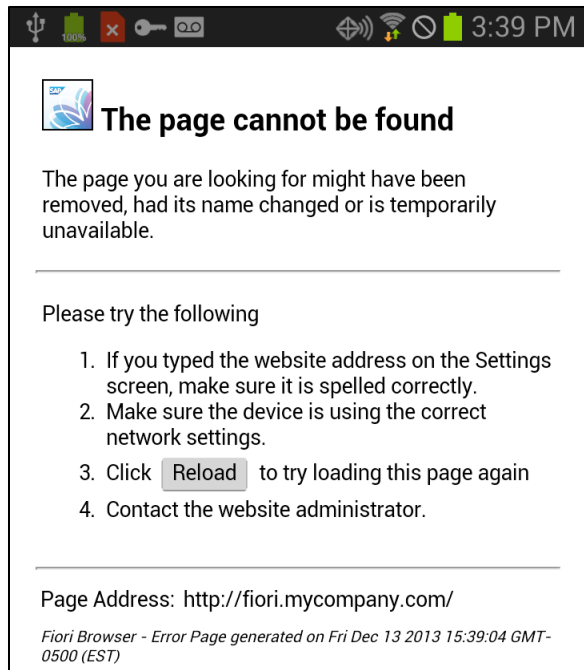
100% 3:39 PM

SAP

The page cannot be found

The page you are looking for might have been removed, had its name changed or is temporarily unavailable.

Please try the following

1. If you typed the website address on the Settings screen, make sure it is spelled correctly.
2. Make sure the device is using the correct network settings.
3. Click Reload to try loading this page again
4. Contact the website administrator.

Page Address: http://fiori.mycompany.com/

Fiori Browser - Error Page generated on Fri Dec 13 2013 15:39:04 GMT-0500 (EST)